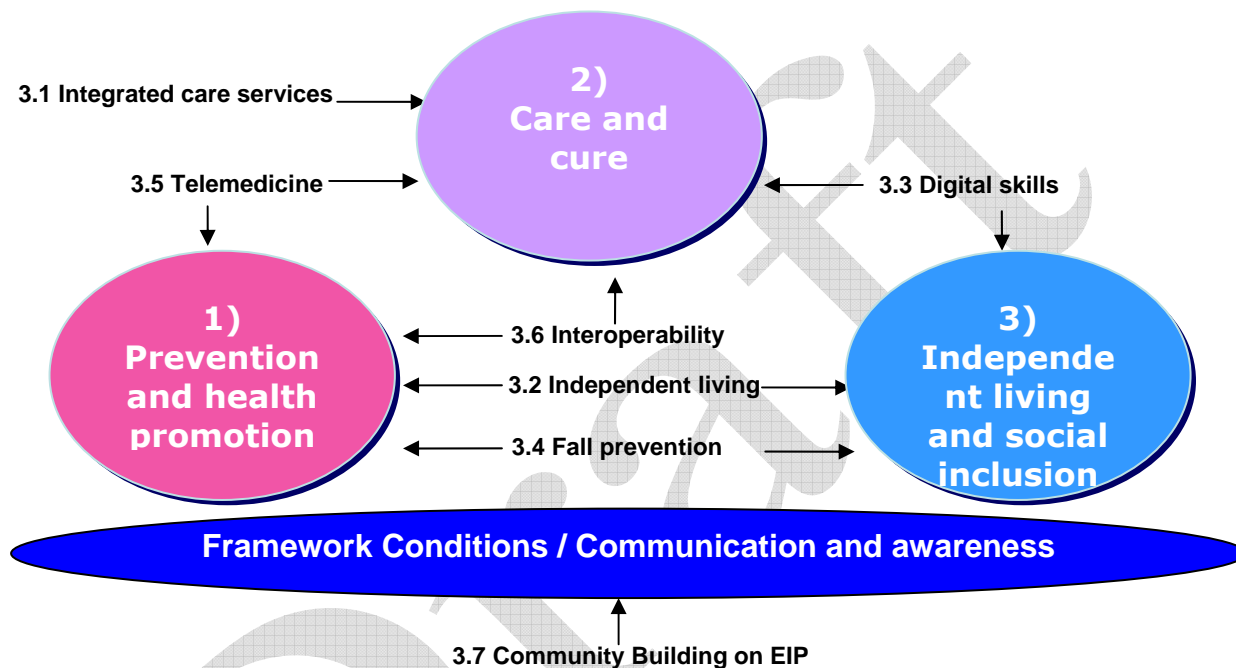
3.1 Integrated care services

2) Care and cure

3.5 Telemedicine

3.3 Digital skills

1) Prevention and health promotion

3.6 Interoperability

3.2 Independent living

3.4 Fall prevention

3) Independe nt living and social inclusion

Framework Conditions / Communication and awareness

3.7 Community Building on EIP

Draft